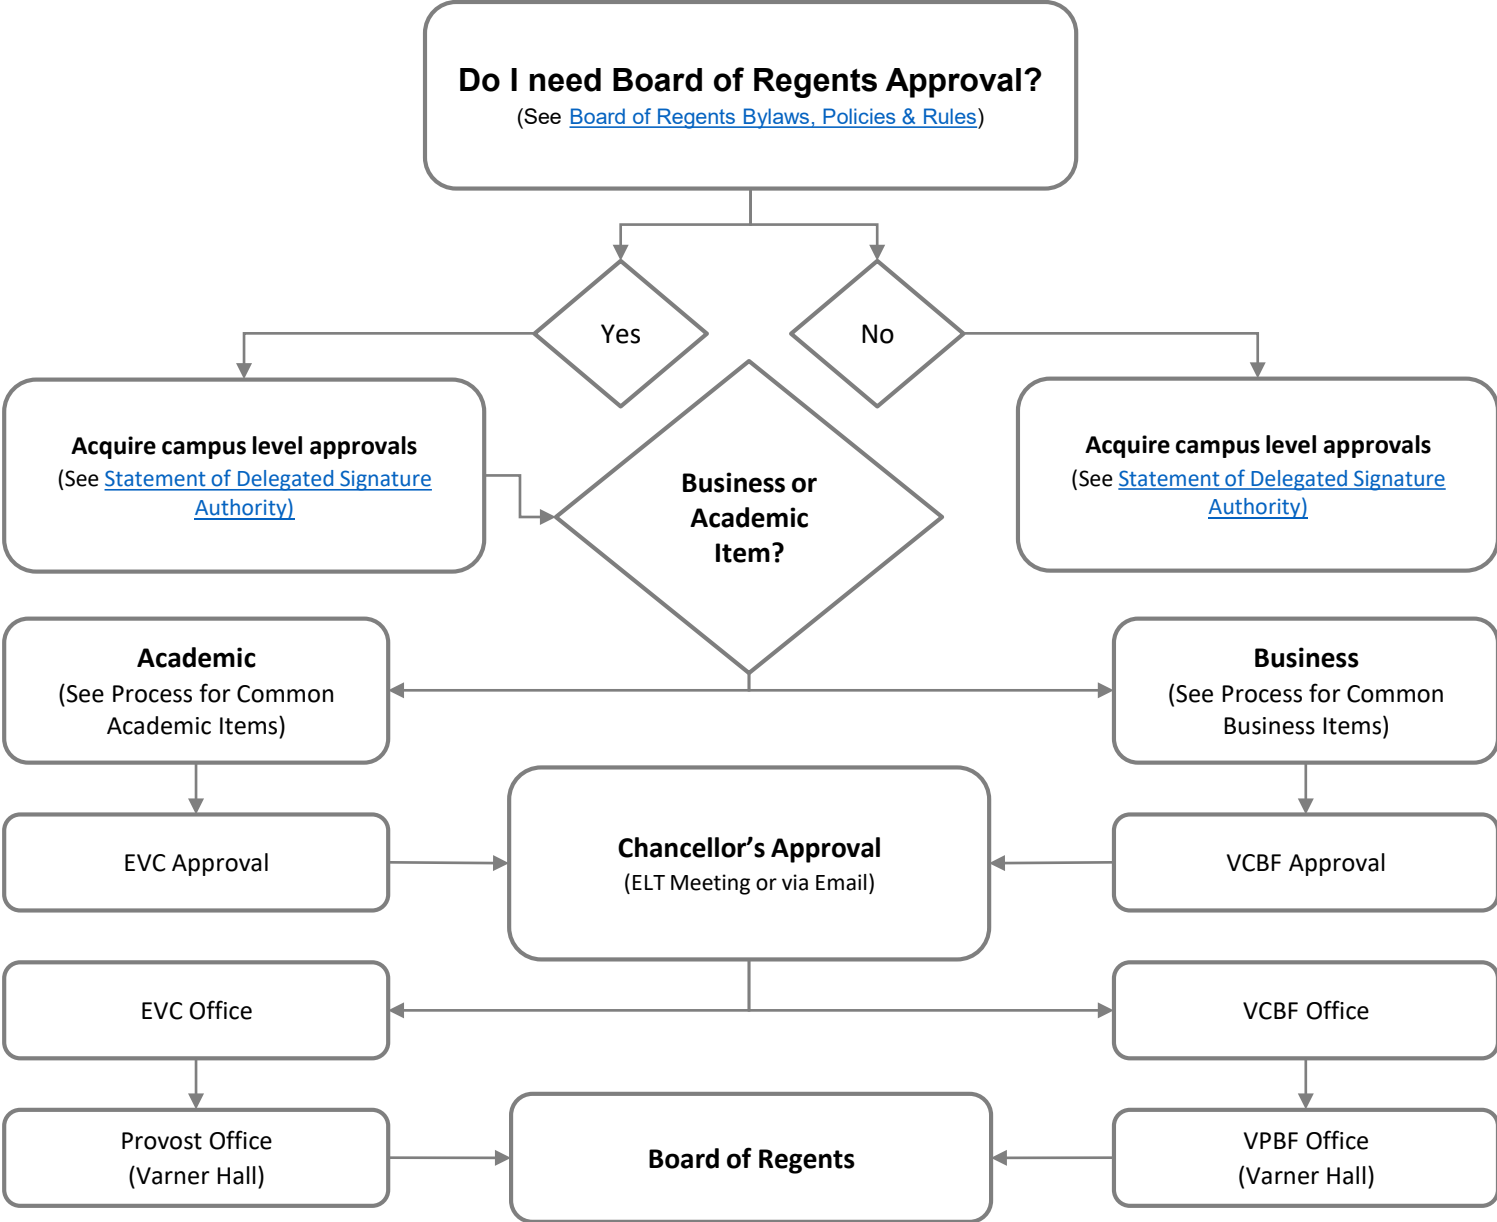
Do I need Board of Regents Approval?
(See Board of Regents Bylaws, Policies & Rules)

Yes

No

Acquire campus level approvals
(See Statement of Delegated Signature Authority)

Business or Academic Item?

Acquire campus level approvals
(See Statement of Delegated Signature Authority)

Academic
(See Process for Common Academic Items)

Business
(See Process for Common Business Items)

EVC Approval

Chancellor’s Approval
(ELT Meeting or via Email)

VCBF Approval

EVC Office

VCBF Office

Provost Office
(Varner Hall)

Board of Regents

VPBF Office
(Varner Hall)